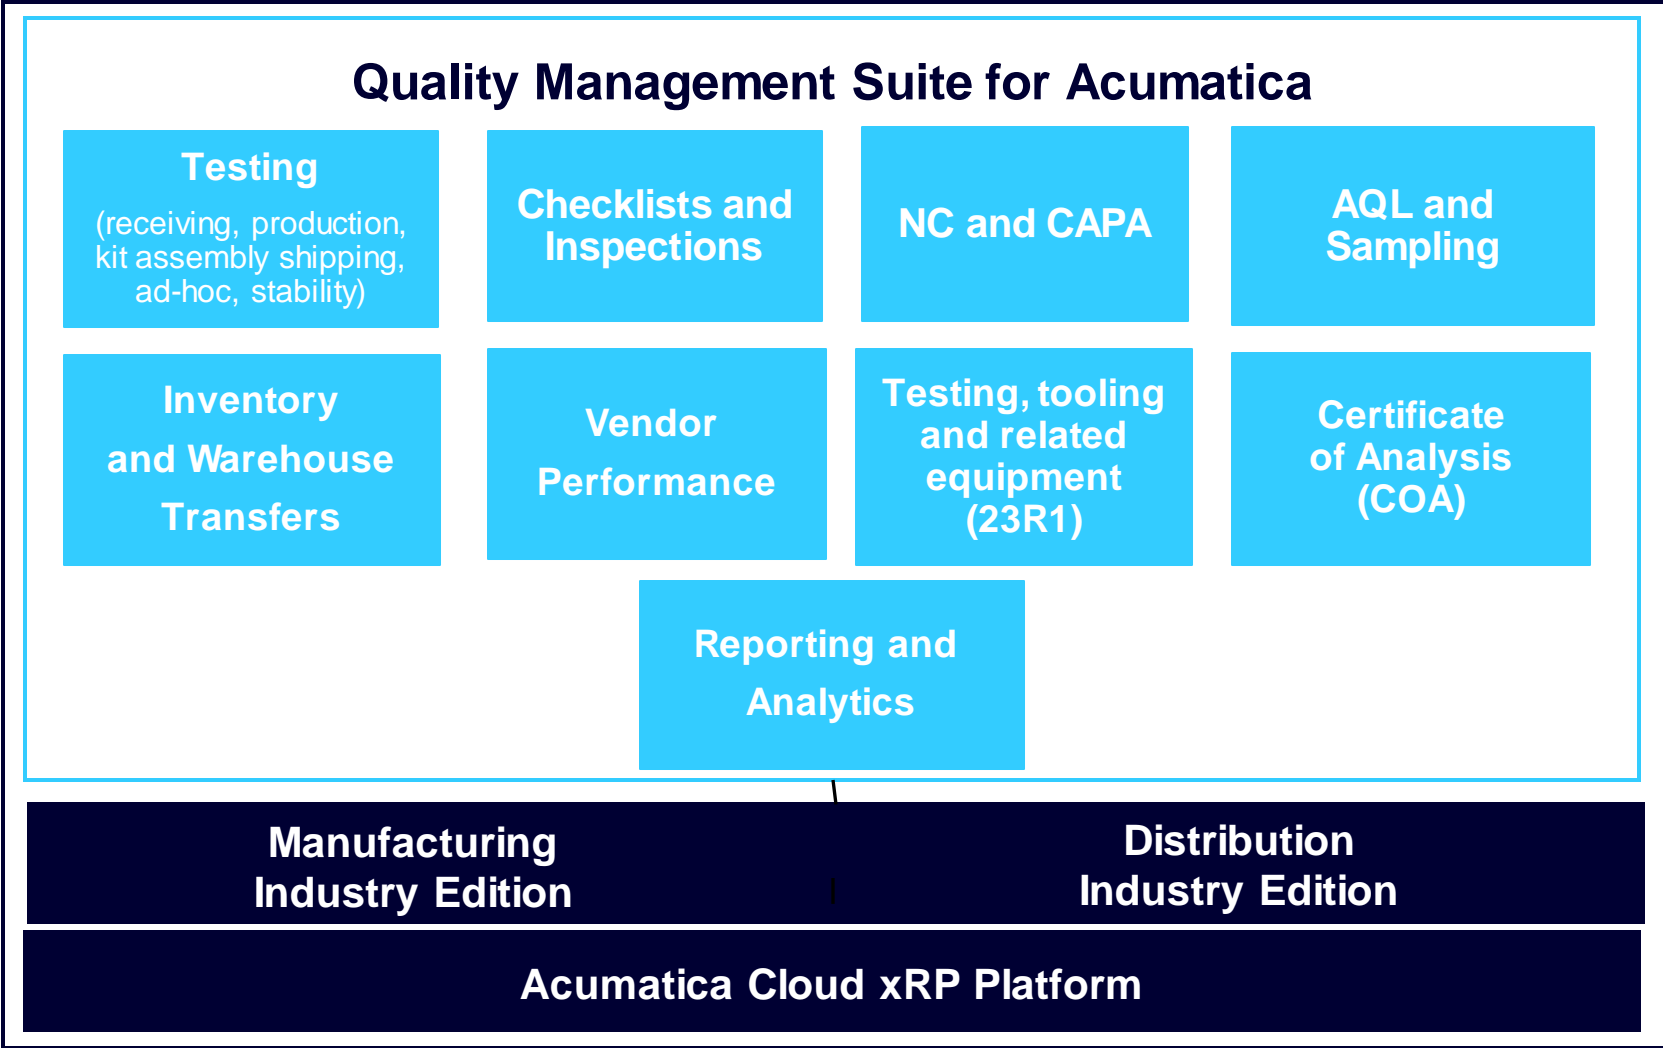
Quality Management Suite for Acumatica

Testing
(receiving, production, kit assembly shipping, ad-hoc, stability)

Checklists and Inspections

NC and CAPA

AQL and Sampling

Inventory and Warehouse Transfers

Vendor Performance

Testing, tooling and related equipment (23R1)

Certificate of Analysis (COA)

Reporting and Analytics

Manufacturing Industry Edition

Distribution Industry Edition

Acumatica Cloud xRP Platform